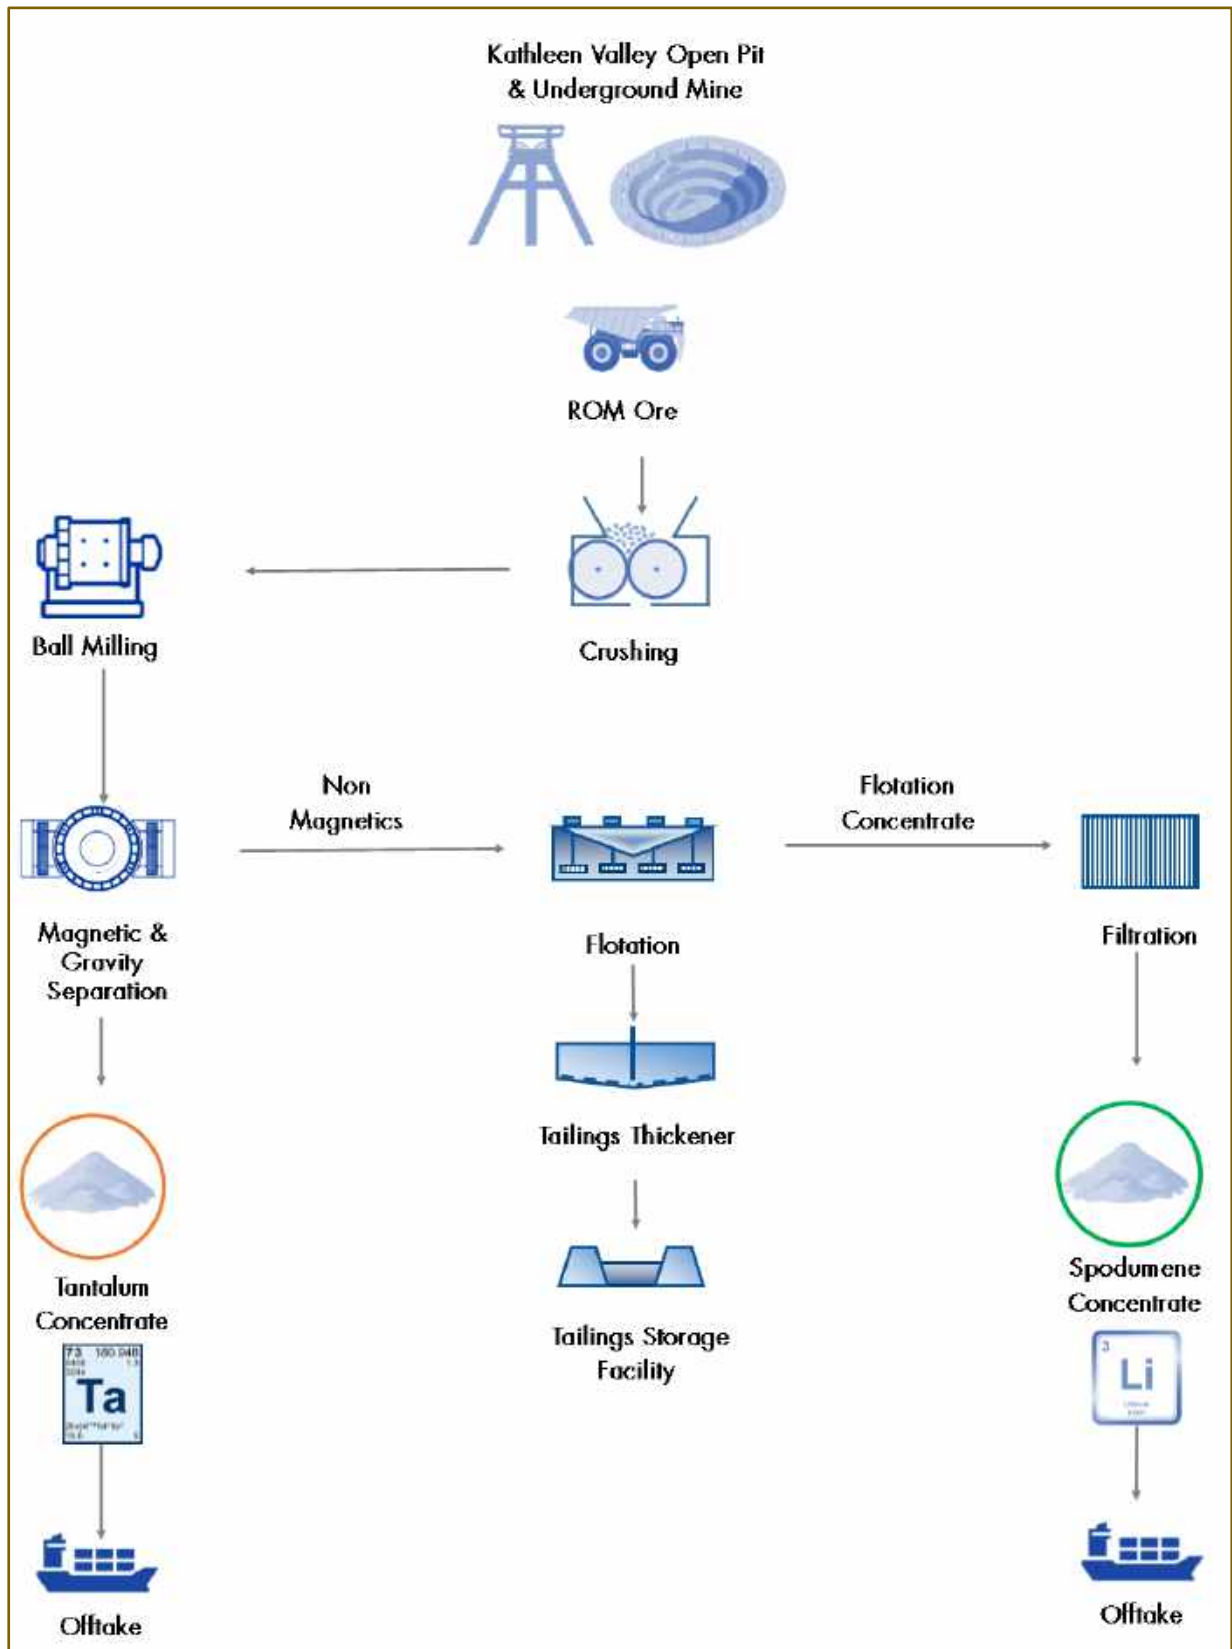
Kathleen Valley Open Pit & Underground Mine

ROM Ore

Ball Milling

Crushing

Non Magnetics

Flotation Concentrate

Magnetic & Gravity Separation

Flotation

Filtration

Tailings Thickener

Tantalum Concentrate

73 180.948
Ta

Tailings Storage Facility

Spodumene Concentrate

3
Li

Offtake

Offtake